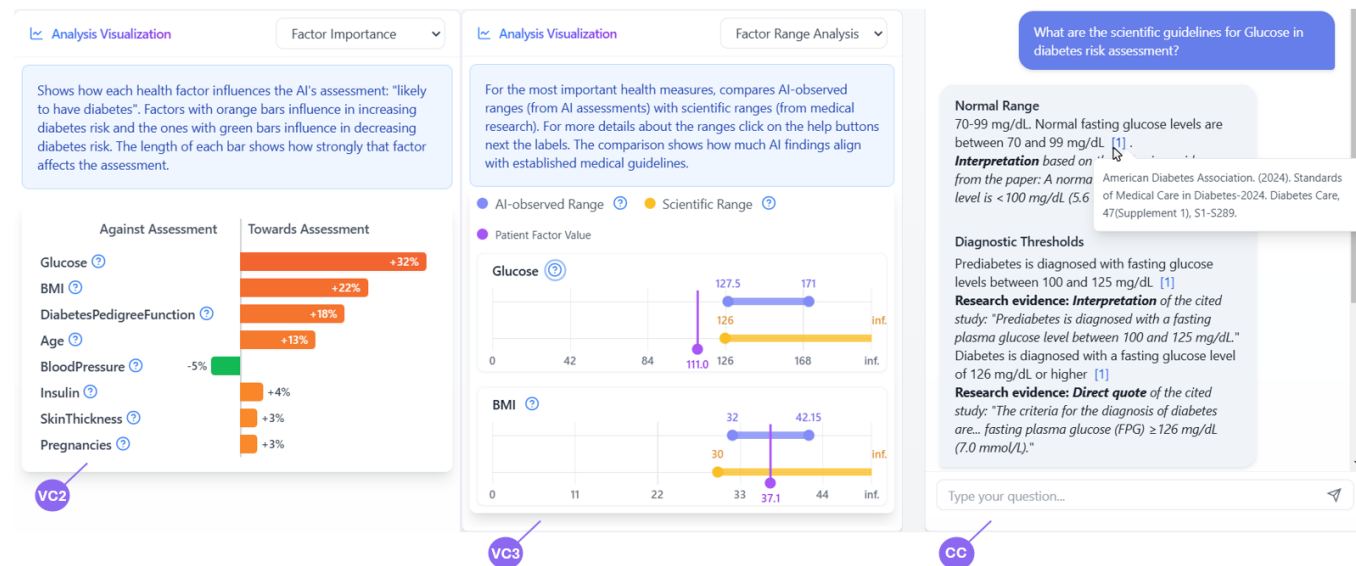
Analysis Visualization

Factor Importance

Shows how each health factor influences the AI's assessment: "likely to have diabetes". Factors with orange bars influence in increasing diabetes risk and the ones with green bars influence in decreasing diabetes risk. The length of each bar shows how strongly that factor affects the assessment.

Against Assessment | Towards Assessment

Glucose +32%
BMI +22%
DiabetesPedigreeFunction +18%
Age +13%
BloodPressure -5%
Insulin +4%
SkinThickness +3%
Pregnancies +3%

VC2

Analysis Visualization

Factor Range Analysis

For the most important health measures, compares AI-observed ranges (from AI assessments) with scientific ranges (from medical research). For more details about the ranges click on the help buttons next the labels. The comparison shows how much AI findings align with established medical guidelines.

AI-observed Range

Scientific Range

Patient Factor Value

Glucose

127.5 171
126 inf.
0 42 84 111.0 126 168 inf.

BMI

32 42.15
30 inf.
0 11 22 33 37.1 44 inf.

VC3

What are the scientific guidelines for Glucose in diabetes risk assessment?

Normal Range
70-99 mg/dL. Normal fasting glucose levels are between 70 and 99 mg/dL [1] .
Interpretation based on th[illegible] from the paper: A norma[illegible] level is < 100 mg/dL (5.6 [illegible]

American Diabetes Association. (2024). Standards of Medical Care in Diabetes-2024. Diabetes Care, 47(Supplement 1), S1-S289.

Diagnostic Thresholds
Prediabetes is diagnosed with fasting glucose levels between 100 and 125 mg/dL [1]
Research evidence: Interpretation of the cited study: "Prediabetes is diagnosed with a fasting plasma glucose level between 100 and 125 mg/dL."
Diabetes is diagnosed with a fasting glucose level of 126 mg/dL or higher [1]
Research evidence: Direct quote of the cited study: "The criteria for the diagnosis of diabetes are... fasting plasma glucose (FPG) ≥126 mg/dL (7.0 mmol/L)."

Type your question...

CC